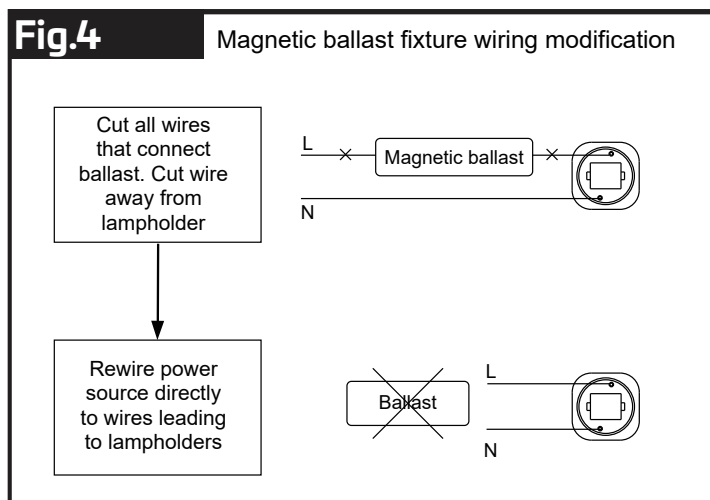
Fig.4

Magnetic ballast fixture wiring modification

Cut all wires that connect ballast. Cut wire away from lampholder

L

Magnetic ballast

N

Rewire power source directly to wires leading to lampholders

Ballast

L

N